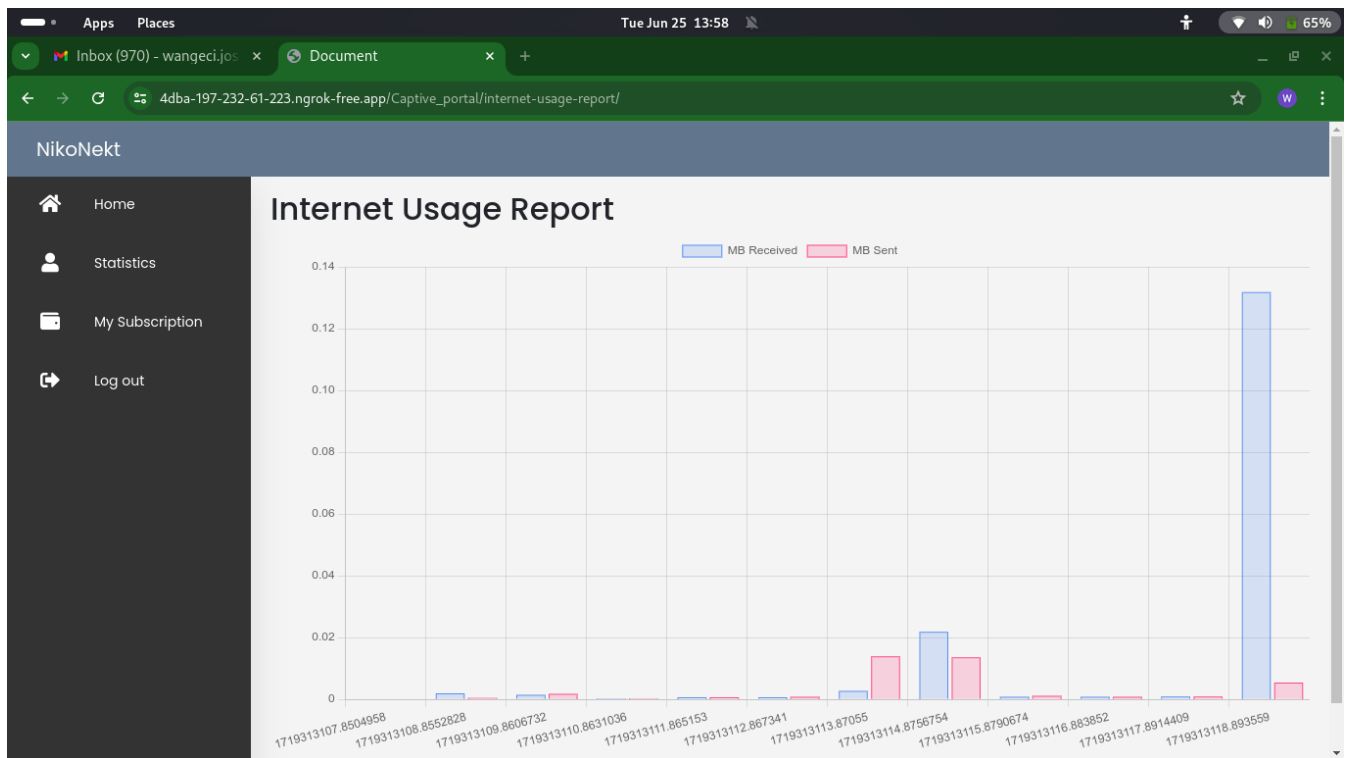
Apps Places Tue Jun 25 13:58 65%

Inbox (970) - wangeci.jos × Document × +

4dba-197-232-61-223.ngrok-free.app/Captive_portal/internet-usage-report/

W

NikoNekt

Home

Statistics

My Subscription

Log out

Internet Usage Report

MB Received MB Sent

0.14
0.12
0.10
0.08
0.06
0.04
0.02
0

1719313107.8504958
1719313108.8552828
1719313109.8606732
1719313110.8631036
1719313111.865153
1719313112.867341
1719313113.87055
1719313114.8756754
1719313115.8790674
1719313116.883852
1719313117.8914409
1719313118.893559